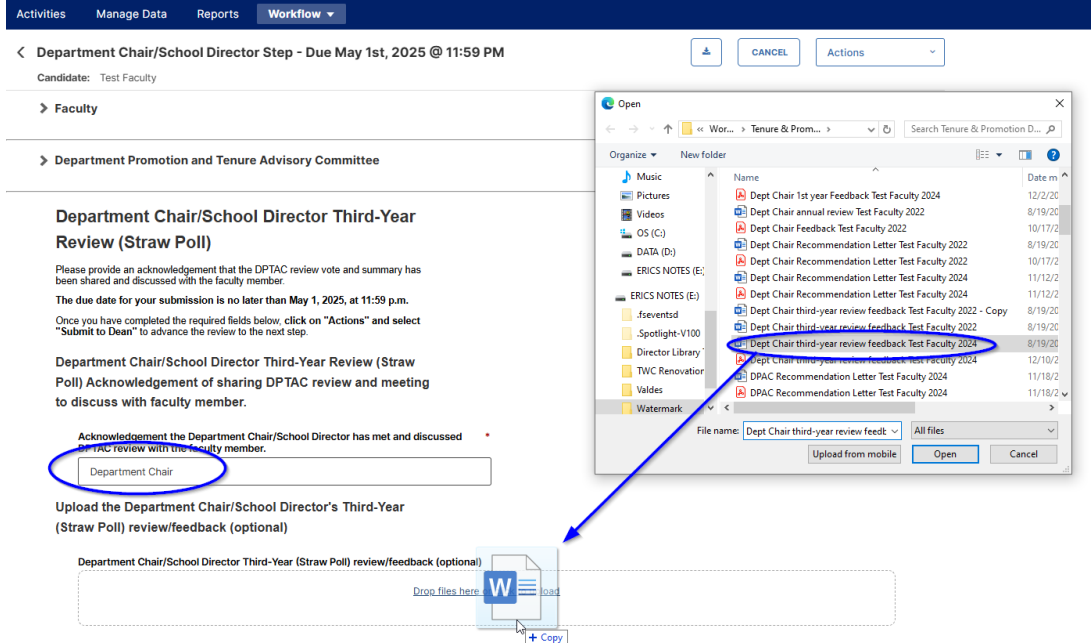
Activities Manage Data Reports Workflow

Department Chair/School Director Step - Due May 1st, 2025 @ 11:59 PM

Candidate: Test Faculty

CANCEL Actions

Faculty

Department Promotion and Tenure Advisory Committee

Department Chair/School Director Third-Year Review (Straw Poll)

Please provide an acknowledgement that the DPTAC review vote and summary has been shared and discussed with the faculty member.

The due date for your submission is no later than May 1, 2025, at 11:59 p.m.

Once you have completed the required fields below, click on "Actions" and select "Submit to Dean" to advance the review to the next step.

Department Chair/School Director Third-Year Review (Straw Poll) Acknowledgement of sharing DPTAC review and meeting to discuss with faculty member.

Acknowledgement the Department Chair/School Director has met and discussed DPTAC review with the faculty member. *

Department Chair

Upload the Department Chair/School Director's Third-Year (Straw Poll) review/feedback (optional)

Department Chair/School Director Third-Year (Straw Poll) review/feedback (optional)

Drop files here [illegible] load

+ Copy

Open

« Wor... › Tenure & Prom... ›

Search Tenure & Promotion D...

Organize New folder

Music
Pictures
Videos
OS (C:)
DATA (D:)
ERICS NOTES (E:)
ERICS NOTES (E:)
.fseventsd
.Spotlight-V100
Director Library
TWC Renovation
Valdes
Watermark

| Name | Date m |
|---|---|
| Dept Chair 1st year Feedback Test Faculty 2024 | 12/2/20 |
| Dept Chair annual review Test Faculty 2022 | 8/19/20 |
| Dept Chair Feedback Test Faculty 2022 | 10/17/2 |
| Dept Chair Recommendation Letter Test Faculty 2022 | 8/19/20 |
| Dept Chair Recommendation Letter Test Faculty 2022 | 10/17/2 |
| Dept Chair Recommendation Letter Test Faculty 2024 | 11/12/2 |
| Dept Chair Recommendation Letter Test Faculty 2024 | 11/12/2 |
| Dept Chair third-year review feedback Test Faculty 2022 - Copy | 8/19/20 |
| Dept Chair third-year review feedback Test Faculty 2022 | 8/19/20 |
| Dept Chair third-year review feedback Test Faculty 2024 | 8/19/20 |
| Dept Chair third-year review feedback Test Faculty 2024 | 12/10/2 |
| DPAC Recommendation Letter Test Faculty 2024 | 11/18/2 |
| DPAC Recommendation Letter Test Faculty 2024 | 11/18/2 |

File name: Dept Chair third-year review feedb
All files
Upload from mobile Open Cancel